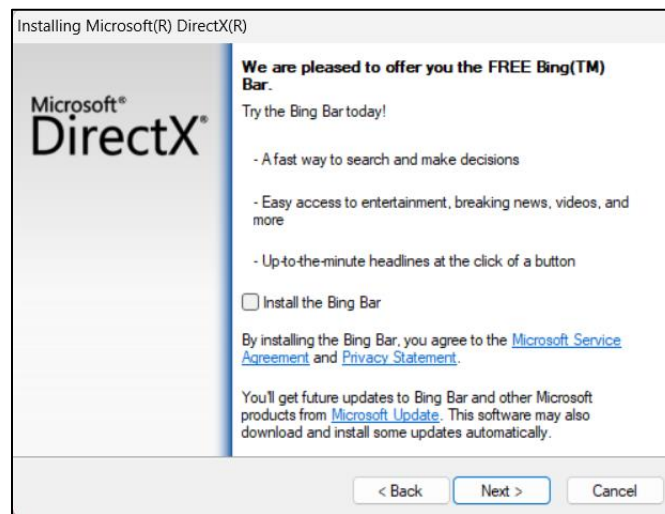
Installing Microsoft(R) DirectX(R)

Microsoft®
DirectX®

We are pleased to offer you the FREE Bing(TM) Bar.

Try the Bing Bar today!

- A fast way to search and make decisions

- Easy access to entertainment, breaking news, videos, and more

- Up-to-the-minute headlines at the click of a button

Install the Bing Bar

By installing the Bing Bar, you agree to the Microsoft Service Agreement and Privacy Statement.

You'll get future updates to Bing Bar and other Microsoft products from Microsoft Update. This software may also download and install some updates automatically.

< Back Next > Cancel